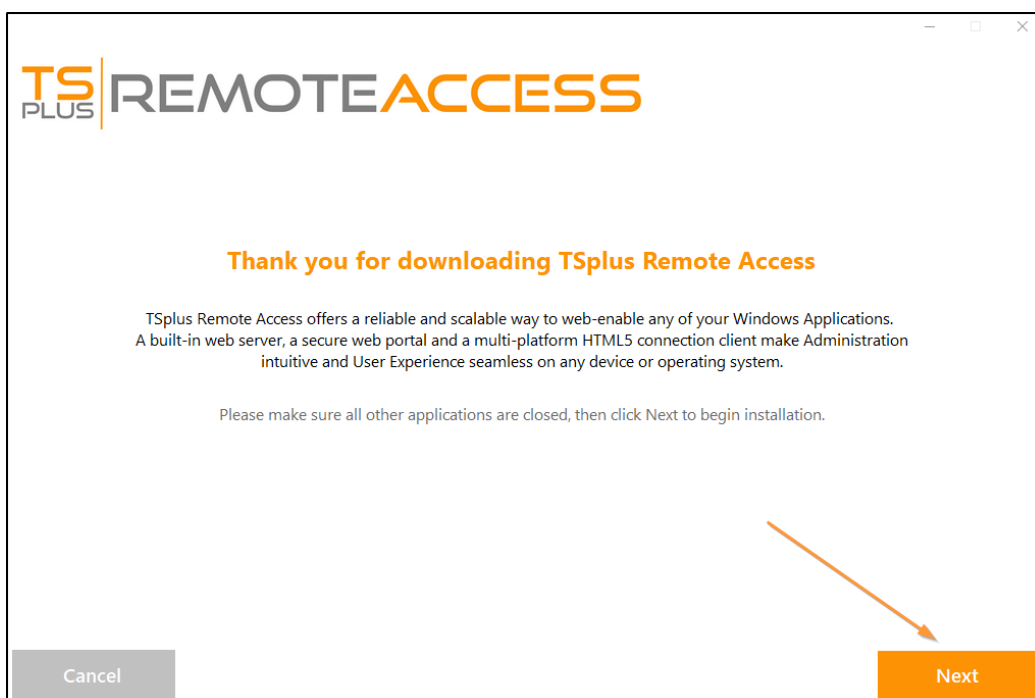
TS PLUS REMOTEACCESS

Thank you for downloading TSplus Remote Access

TSplus Remote Access offers a reliable and scalable way to web-enable any of your Windows Applications. A built-in web server, a secure web portal and a multi-platform HTML5 connection client make Administration intuitive and User Experience seamless on any device or operating system.

Please make sure all other applications are closed, then click Next to begin installation.

Cancel

Next